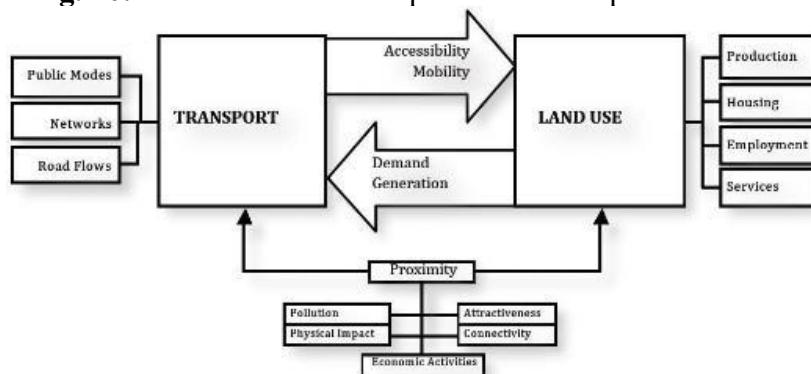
Public Modes

Networks

Road Flows

TRANSPORT

Accessibility
Mobility

Demand
Generation

LAND USE

Production

Housing

Employment

Services

Proximity

Pollution

Physical Impact

Attractiveness

Connectivity

Economic Activities